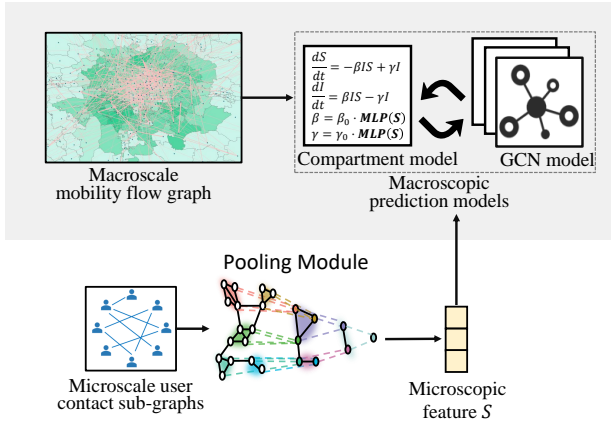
Macroscale mobility flow graph

$\frac{dS}{dt} = -\beta IS + \gamma I$
$\frac{dI}{dt} = \beta IS - \gamma I$
$\beta = \beta_0 \cdot \boldsymbol{MLP}(\boldsymbol{S})$
$\gamma = \gamma_0 \cdot \boldsymbol{MLP}(\boldsymbol{S})$

Compartment model

GCN model

Macroscopic prediction models

Pooling Module

Microscale user contact sub-graphs

Microscopic feature $S$